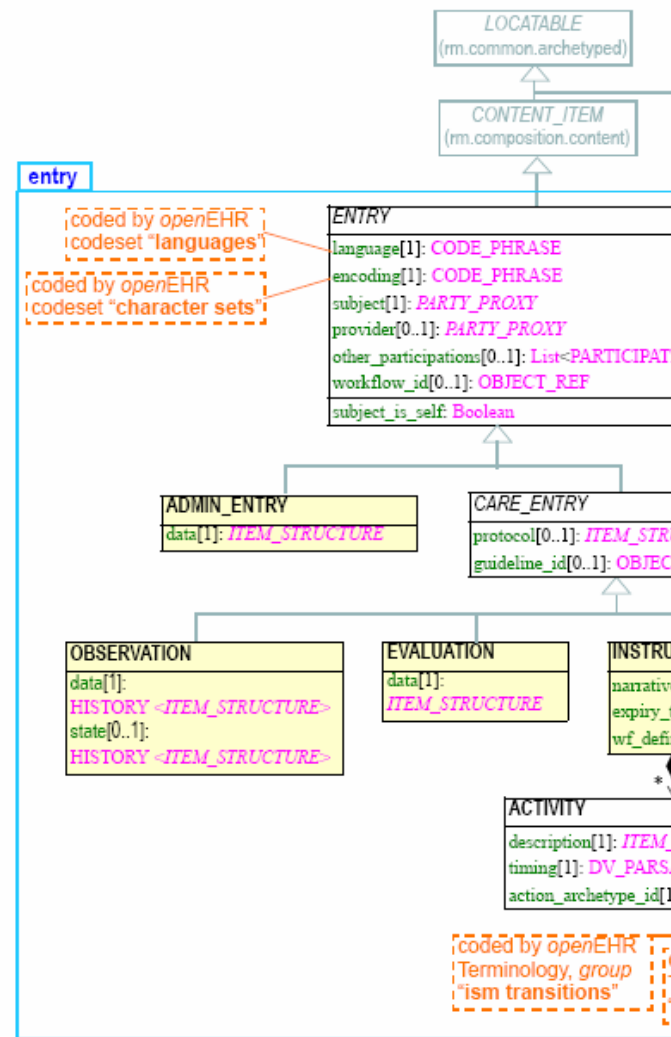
LOCATABLE
(rm.common.archetyped)

CONTENT_ITEM
(rm.composition.content)

entry

coded by openEHR codeset "languages"

coded by openEHR codeset "character sets"

ENTRY
language[1]: CODE_PHRASE
encoding[1]: CODE_PHRASE
subject[1]: PARTY_PROXY
provider[0..1]: PARTY_PROXY
other_participations[0..1]: List<PARTICIPAT
workflow_id[0..1]: OBJECT_REF
subject_is_self: Boolean

ADMIN_ENTRY
data[1]: ITEM_STRUCTURE

CARE_ENTRY
protocol[0..1]: ITEM_STR
guideline_id[0..1]: OBJEC

OBSERVATION
data[1]:
HISTORY <ITEM_STRUCTURE>
state[0..1]:
HISTORY <ITEM_STRUCTURE>

EVALUATION
data[1]:
ITEM_STRUCTURE

INSTRU
narrativ
expiry_
wf_defi

*

ACTIVITY
description[1]: ITEM_
timing[1]: DV_PARS
action_archetype_id[1

coded by openEHR Terminology, group "ism transitions"